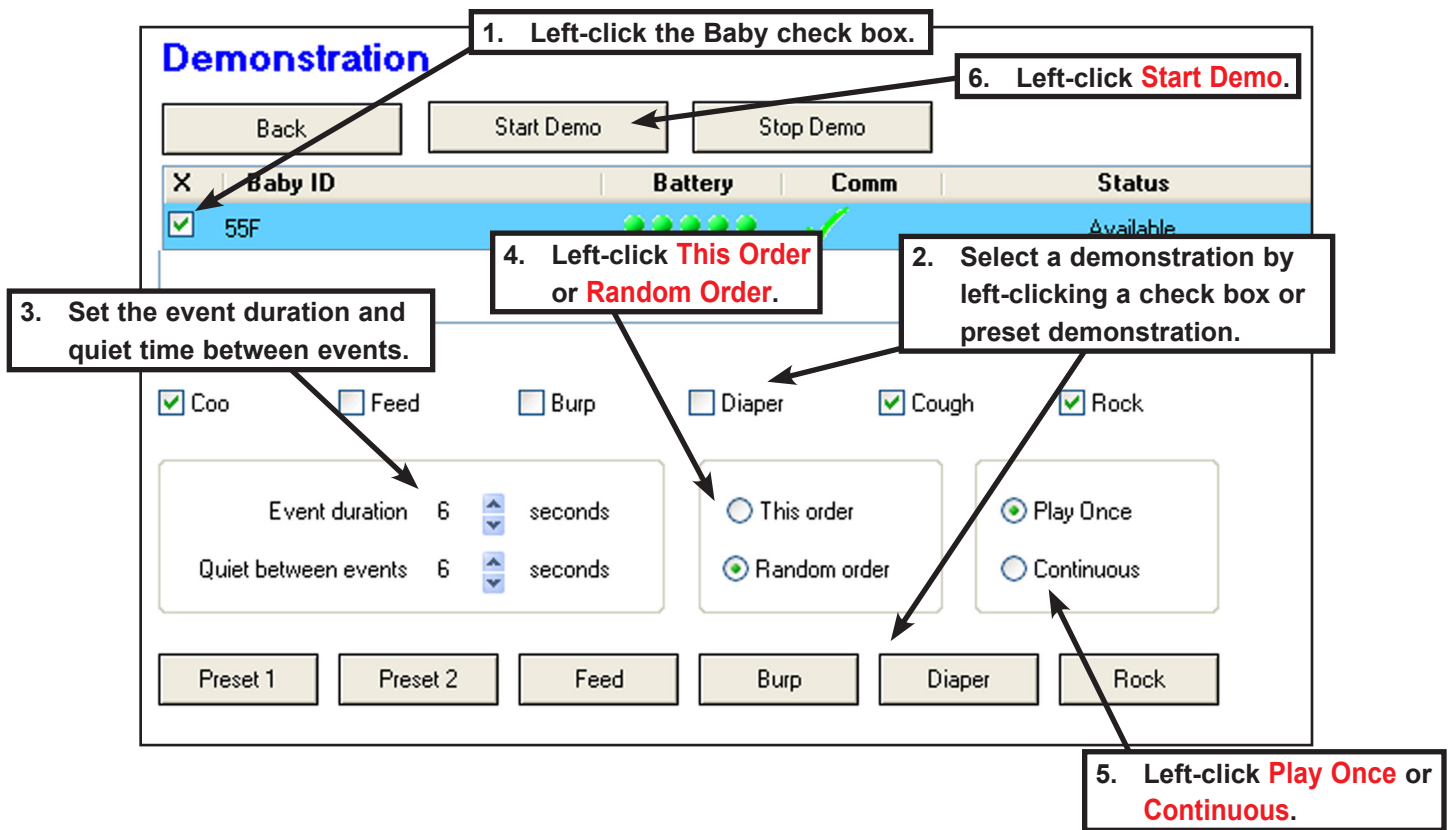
Demonstration

1. Left-click the Baby check box.

6. Left-click Start Demo.

Back

Start Demo

Stop Demo

| X | Baby ID | Battery | Comm | Status |
|---|---|---|---|---|
| | 55F | | | Available |

4. Left-click This Order or Random Order.

2. Select a demonstration by left-clicking a check box or preset demonstration.

3. Set the event duration and quiet time between events.

Coo
Feed
Burp
Diaper
Cough
Rock

Event duration 6 seconds
Quiet between events 6 seconds

This order
Random order

Play Once
Continuous

Preset 1
Preset 2
Feed
Burp
Diaper
Rock

5. Left-click Play Once or Continuous.